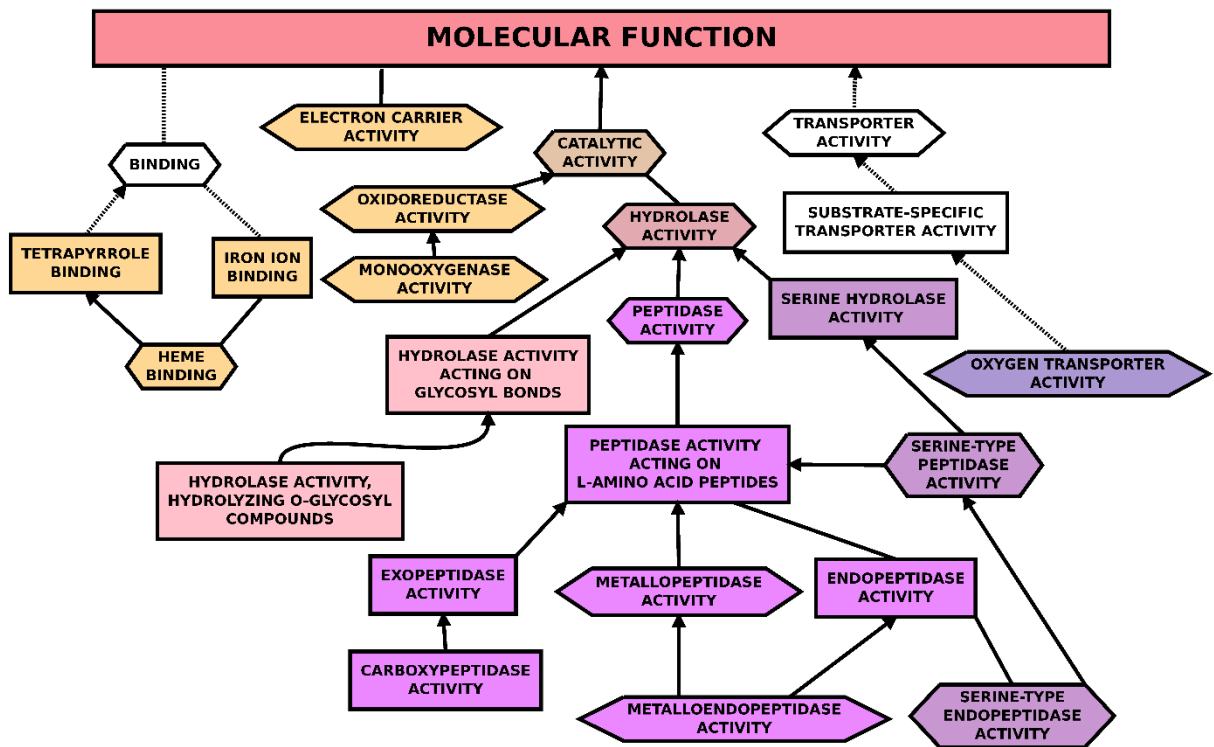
MOLECULAR FUNCTION

ELECTRON CARRIER ACTIVITY

BINDING

CATALYTIC ACTIVITY

TRANSPORTER ACTIVITY

OXIDOREDUCTASE ACTIVITY

HYDROLASE ACTIVITY

SUBSTRATE-SPECIFIC TRANSPORTER ACTIVITY

TETRAPYRROLE BINDING

IRON ION BINDING

MONOOXYGENASE ACTIVITY

SERINE HYDROLASE ACTIVITY

PEPTIDASE ACTIVITY

HEME BINDING

HYDROLASE ACTIVITY ACTING ON GLYCOSYL BONDS

OXYGEN TRANSPORTER ACTIVITY

PEPTIDASE ACTIVITY ACTING ON L-AMINO ACID PEPTIDES

SERINE-TYPE PEPTIDASE ACTIVITY

HYDROLASE ACTIVITY, HYDROLYZING O-GLYCOSYL COMPOUNDS

EXOPEPTIDASE ACTIVITY

METALLOPEPTIDASE ACTIVITY

ENDOPEPTIDASE ACTIVITY

CARBOXYPEPTIDASE ACTIVITY

METALLOENDOPEPTIDASE ACTIVITY

SERINE-TYPE ENDOPEPTIDASE ACTIVITY